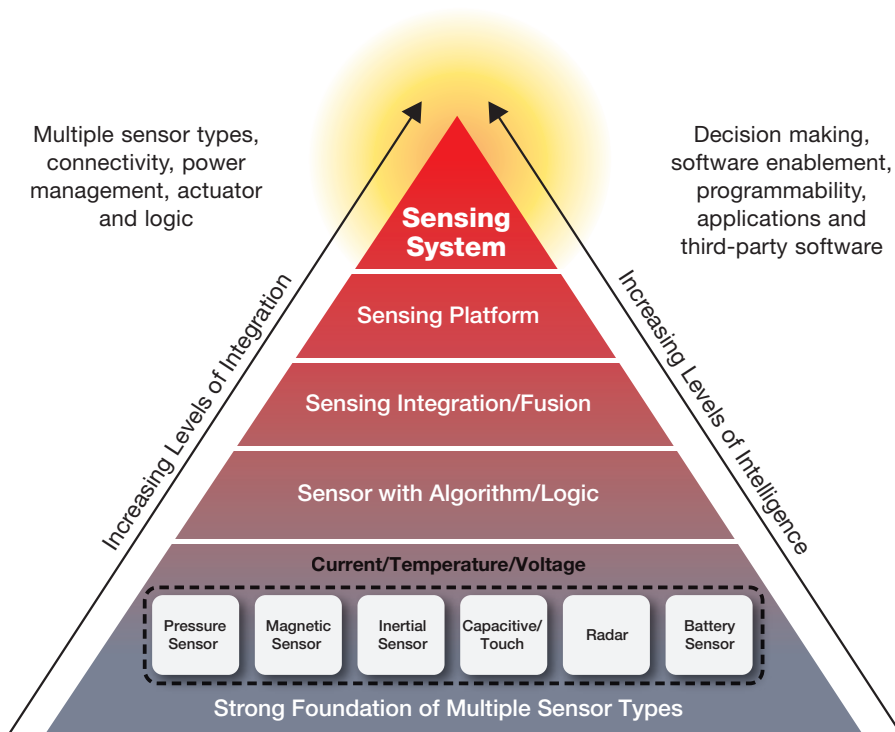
Multiple sensor types, connectivity, power management, actuator and logic

Decision making, software enablement, programmability, applications and third-party software

Sensing System

Sensing Platform

Sensing Integration/Fusion

Sensor with Algorithm/Logic

Current/Temperature/Voltage

Pressure Sensor

Magnetic Sensor

Inertial Sensor

Capacitive/ Touch

Radar

Battery Sensor

Strong Foundation of Multiple Sensor Types

Increasing Levels of Integration

Increasing Levels of Intelligence